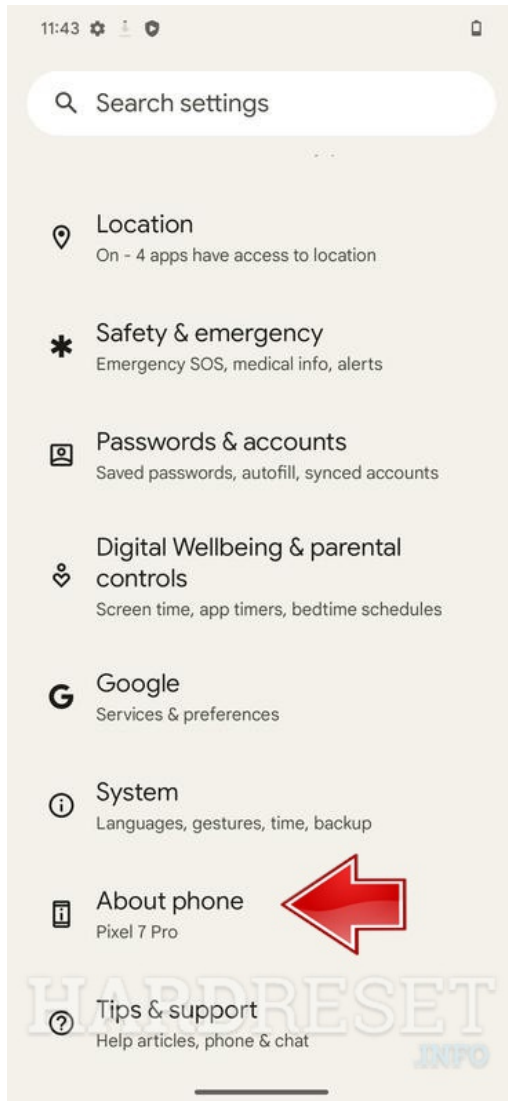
11:43

Search settings

Location
On - 4 apps have access to location

Safety & emergency
Emergency SOS, medical info, alerts

Passwords & accounts
Saved passwords, autofill, synced accounts

Digital Wellbeing & parental controls
Screen time, app timers, bedtime schedules

Google
Services & preferences

System
Languages, gestures, time, backup

About phone
Pixel 7 Pro

Tips & support
Help articles, phone & chat

HARDRESET
.INFO